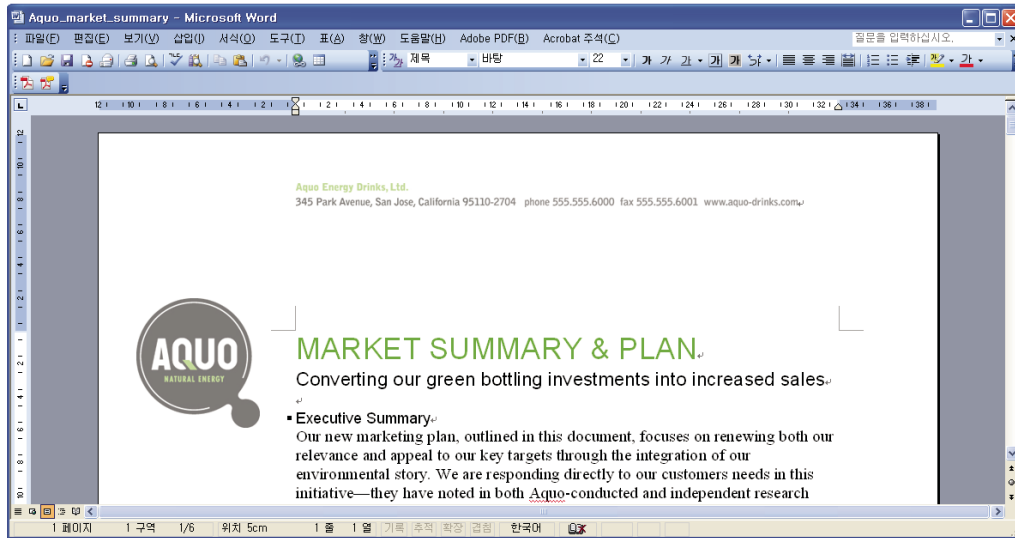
Aquo_market_summary - Microsoft Word

파일(F) 편집(E) 보기(V) 삽입(I) 서식(O) 도구(T) 표(A) 창(W) 도움말(H) Adobe PDF(B) Acrobat 주석(C)

질문을 입력하십시오.

제목 바탕 22

Aquo Energy Drinks, Ltd.
345 Park Avenue, San Jose, California 95110-2704 phone 555.555.6000 fax 555.555.6001 www.aquo-drinks.com

AQUO
NATURAL ENERGY

MARKET SUMMARY & PLAN
Converting our green bottling investments into increased sales

Executive Summary
Our new marketing plan, outlined in this document, focuses on renewing both our relevance and appeal to our key targets through the integration of our environmental story. We are responding directly to our customers needs in this initiative—they have noted in both Aquo-conducted and independent research

1 페이지 1 구역 1/6 위치 5cm 1 줄 1 열 기록 추적 확장 겹침 한국어